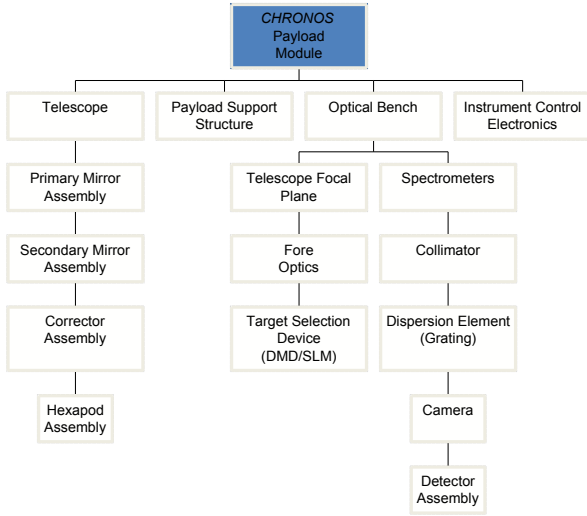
CHRONOS Payload Module

Telescope

Payload Support Structure

Optical Bench

Instrument Control Electronics

Primary Mirror Assembly

Secondary Mirror Assembly

Corrector Assembly

Hexapod Assembly

Telescope Focal Plane

Fore Optics

Target Selection Device (DMD/SLM)

Spectrometers

Collimator

Dispersion Element (Grating)

Camera

Detector Assembly